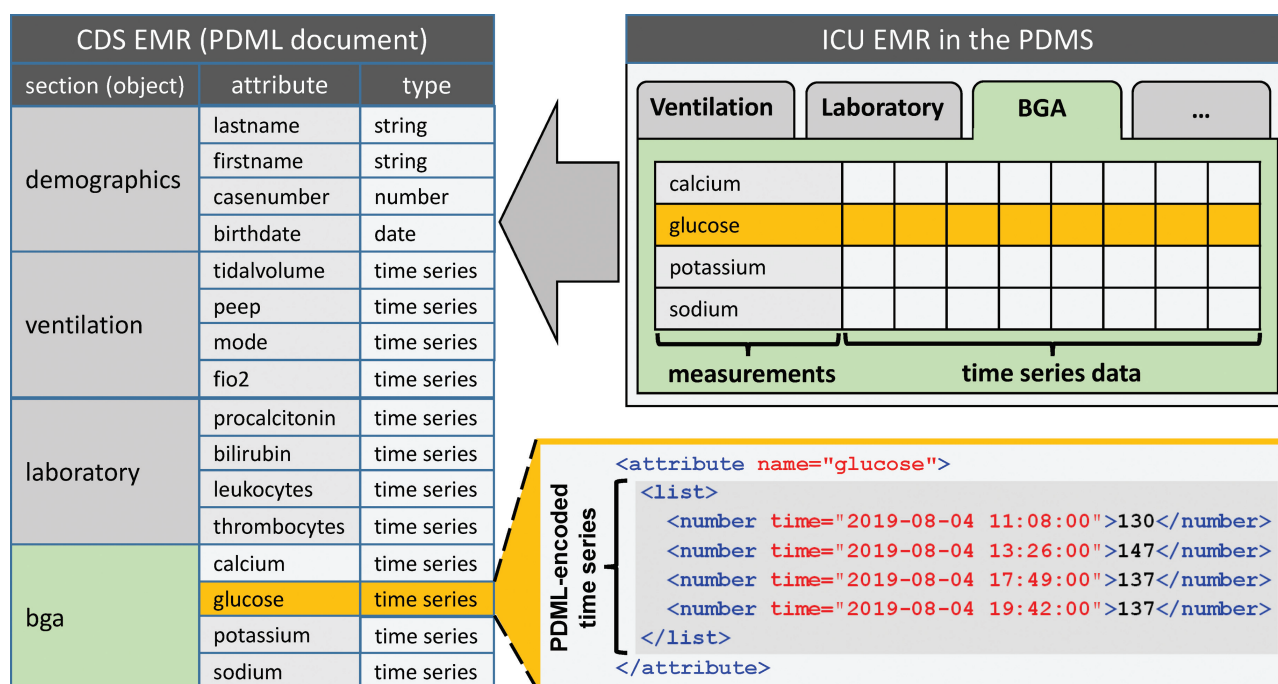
CDS EMR (PDML document)

| section (object) | attribute | type |
|---|---|---|
| demographics | lastname | string |
| | firstname | string |
| | casenumber | number |
| | birthdate | date |
| ventilation | tidalvolume | time series |
| | peep | time series |
| | mode | time series |
| | fio2 | time series |
| laboratory | procalcitonin | time series |
| | bilirubin | time series |
| | leukocytes | time series |
| | thrombocytes | time series |
| bga | calcium | time series |
| | glucose | time series |
| | potassium | time series |
| | sodium | time series |

ICU EMR in the PDMS

Ventilation Laboratory BGA ...

calcium
glucose
potassium
sodium

measurements time series data

PDML-encoded time series

<attribute name="glucose">
<list>
<number time="2019-08-04 11:08:00">130</number>
<number time="2019-08-04 13:26:00">147</number>
<number time="2019-08-04 17:49:00">137</number>
<number time="2019-08-04 19:42:00">137</number>
</list>
</attribute>